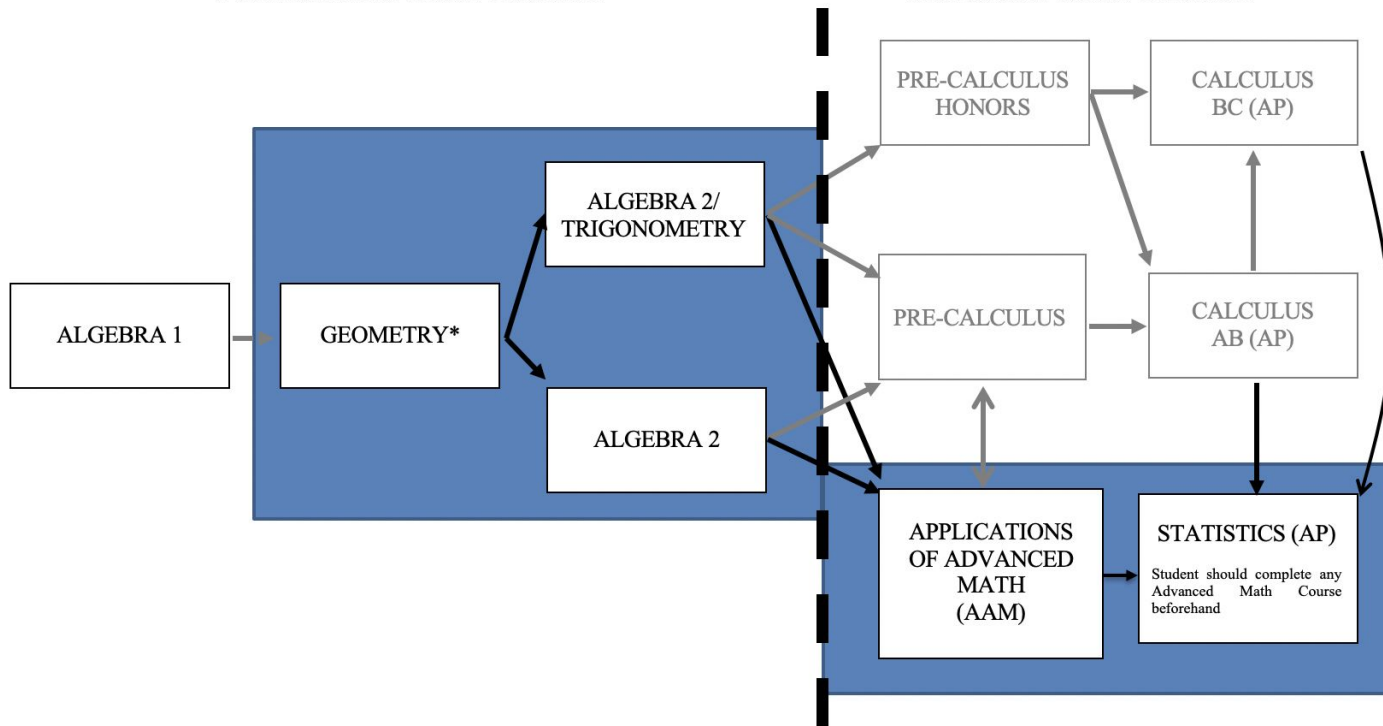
PRE-CALCULUS HONORS

CALCULUS BC (AP)

ALGEBRA 2/ TRIGONOMETRY

PRE-CALCULUS

CALCULUS AB (AP)

ALGEBRA 1

GEOMETRY*

ALGEBRA 2

APPLICATIONS OF ADVANCED MATH (AAM)

STATISTICS (AP)

Student should complete any Advanced Math Course beforehand